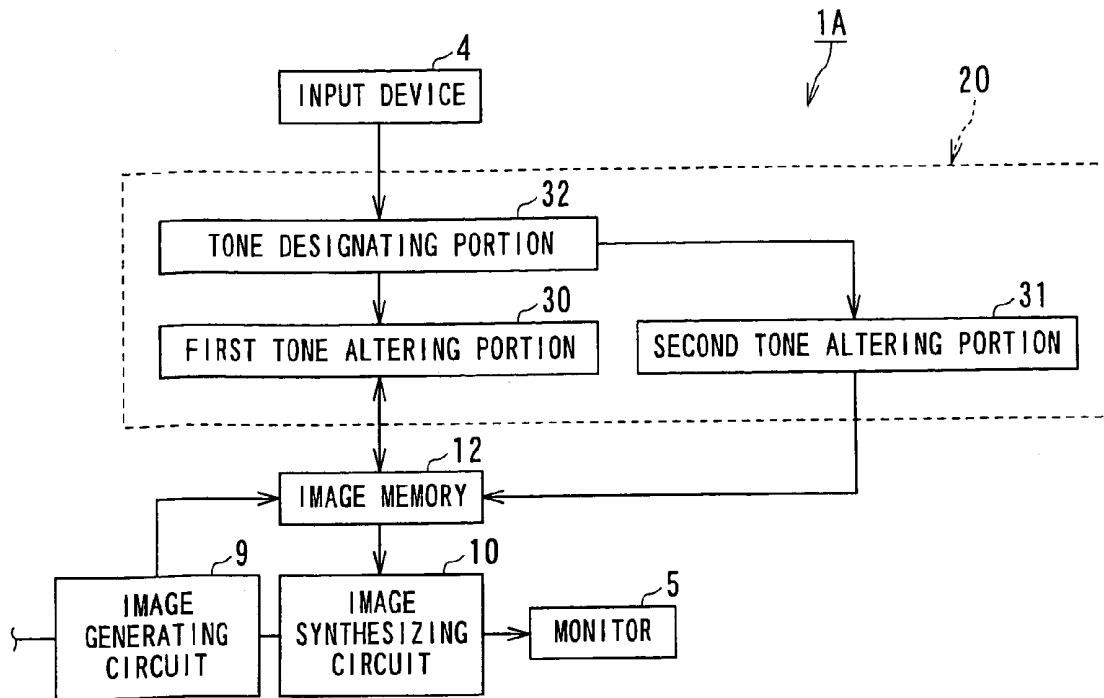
1A

20

4

INPUT DEVICE

32

TONE DESIGNATING PORTION

30

FIRST TONE ALTERING PORTION

31

SECOND TONE ALTERING PORTION

12

IMAGE MEMORY

9

IMAGE GENERATING CIRCUIT

10

IMAGE SYNTHESIZING CIRCUIT

5

MONITOR